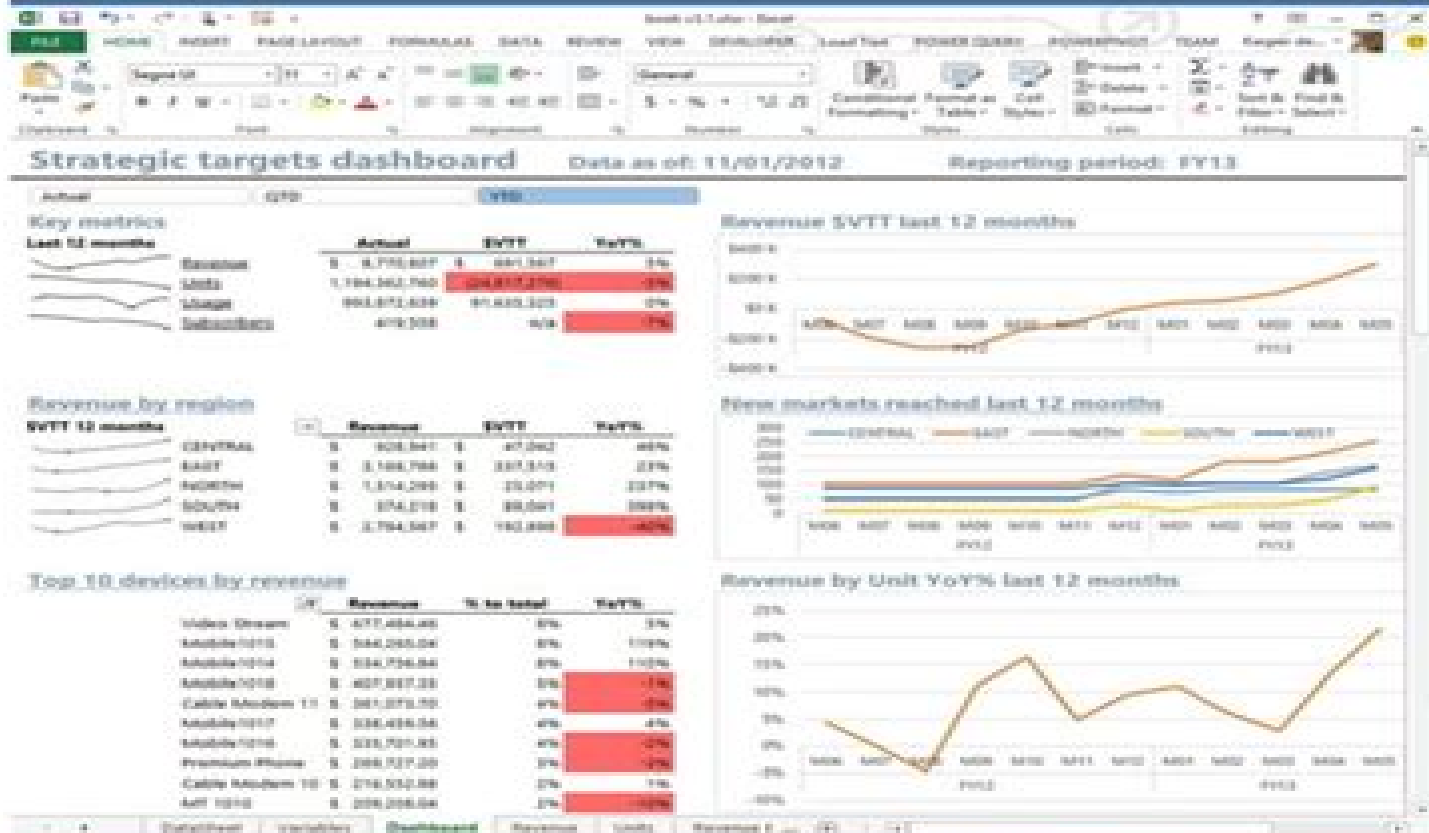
FILE HOME INSERT PAGE LAYOUT FORMULAS DATA REVIEW VIEW DEVELOPER Load Test POWER QUERY POWERPIVOT TEAM

Paste Clipboard Font Alignment General Number Conditional Formatting Format as Table Cell Styles Styles Insert Delete Format Cells Sort & Filter Find & Select Editing

Strategic targets dashboard Data as of: 11/01/2012 Reporting period: FY13

Actual QTD YTD

Key metrics

Last 12 months

| | Actual | SVTT | YoY% |
|---|---|---|---|
| Revenue | $ 9,770,827 | $ 441,347 | 3% |
| Units | 1,194,362,760 | (24,817,276) | -5% |
| Usage | 993,672,639 | 91,633,323 | 0% |
| Subscribers | 419,558 | N/A | -7% |

Revenue SVTT last 12 months

$400 K
$200 K
$0 K
-$200 K
-$400 K
M06 M07 M08 M09 M10 M11 M12 M01 M02 M03 M04 M05
FY12 FY13

Revenue by region

SVTT 12 months

| | Revenue | SVTT | YoY% |
|---|---|---|---|
| CENTRAL | $ 928,941 | $ 47,062 | 46% |
| EAST | $ 3,168,766 | $ 237,315 | 23% |
| NORTH | $ 1,514,295 | $ 25,071 | 237% |
| SOUTH | $ 374,218 | $ 89,047 | 288% |
| WEST | $ 2,784,567 | $ 142,898 | -40% |

New markets reached last 12 months

CENTRAL EAST NORTH SOUTH WEST
300 250 200 150 100 50 0
M06 M07 M08 M09 M10 M11 M12 M01 M02 M03 M04 M05
FY12 FY13

Top 10 devices by revenue

| | Revenue | % to total | YoY% |
|---|---|---|---|
| Video Stream | $ 477,484.46 | 8% | 3% |
| Mobile1015 | $ 344,265.04 | 6% | 119% |
| Mobile1014 | $ 334,736.64 | 6% | 110% |
| Mobile1018 | $ 407,857.33 | 5% | -1% |
| Cable Modem 11 | $ 361,075.70 | 4% | -5% |
| Mobile1017 | $ 338,459.56 | 4% | 4% |
| Mobile1016 | $ 335,701.85 | 4% | -2% |
| Premium Phone | $ 268,727.20 | 3% | -2% |
| Cable Modem 10 | $ 216,552.88 | 2% | 1% |
| MT 1010 | $ 209,206.04 | 2% | -10% |

Revenue by Unit YoY% last 12 months

25% 20% 15% 10% 5% 0% -5% -10%
M06 M07 M08 M09 M10 M11 M12 M01 M02 M03 M04 M05
FY12 FY13

DataSheet Variables Dashboard Revenue Units Revenue I ...